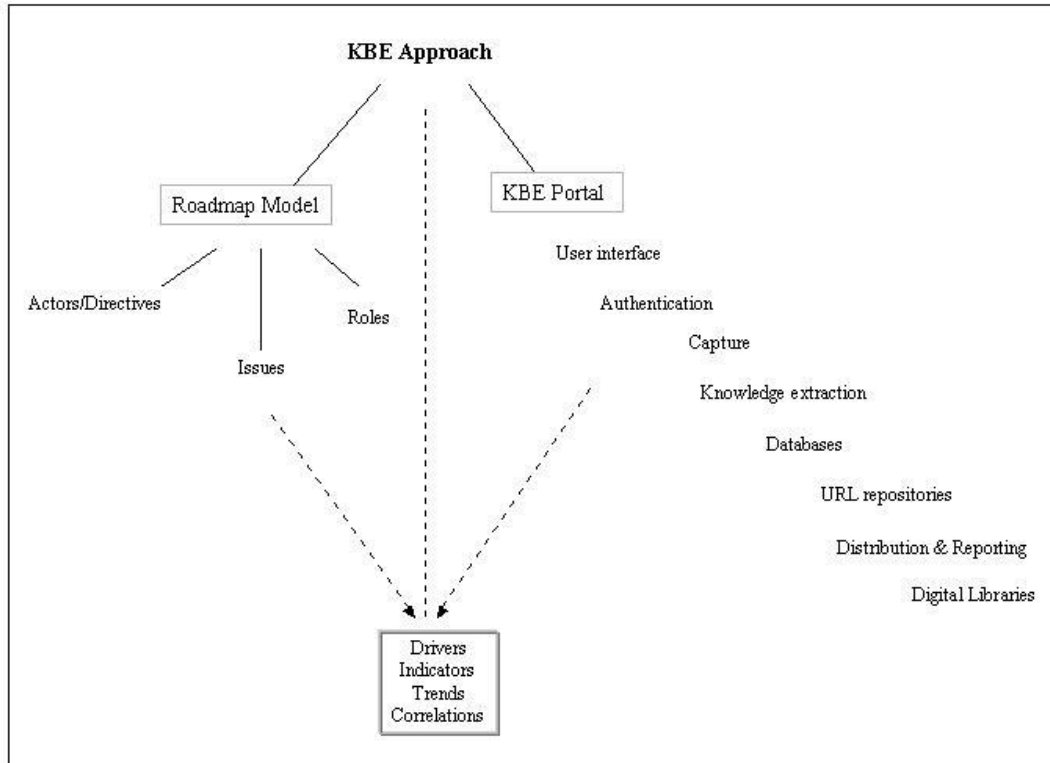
KBE Approach

Roadmap Model

KBE Portal

Actors/Directives

Issues

Roles

User interface

Authentication

Capture

Knowledge extraction

Databases

URL repositories

Distribution & Reporting

Digital Libraries

Drivers
Indicators
Trends
Correlations